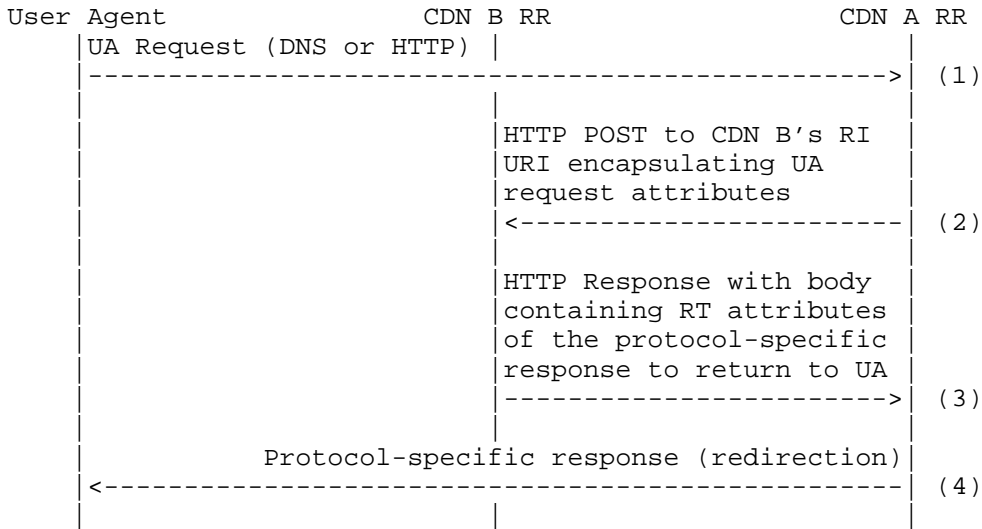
User Agent CDN B RR CDN A RR

UA Request (DNS or HTTP)

(1)

HTTP POST to CDN B’s RI URI encapsulating UA request attributes

(2)

HTTP Response with body containing RT attributes of the protocol-specific response to return to UA

(3)

Protocol-specific response (redirection)

(4)